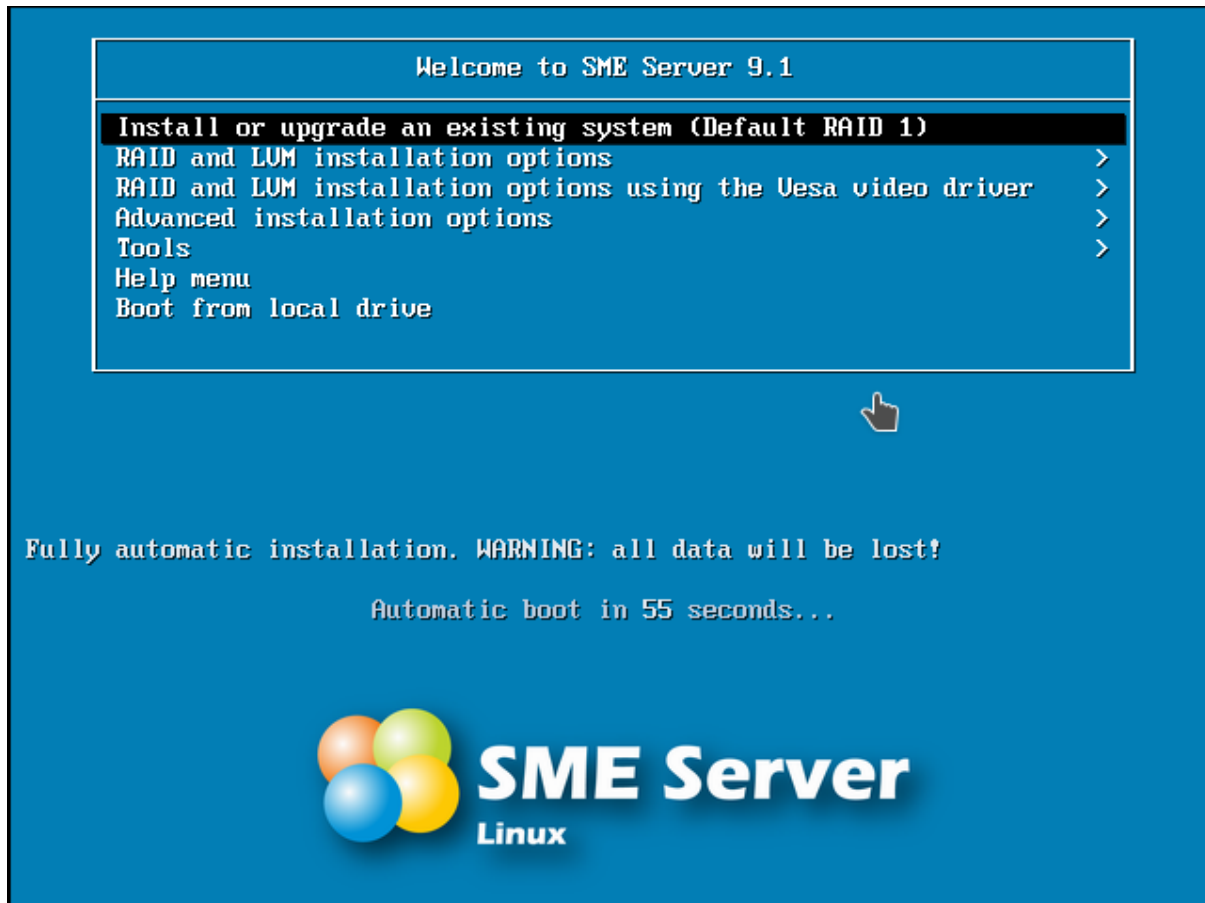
Welcome to SME Server 9.1

Install or upgrade an existing system (Default RAID 1)
RAID and LVM installation options >
RAID and LVM installation options using the Vesa video driver >
Advanced installation options >
Tools >
Help menu
Boot from local drive

Fully automatic installation. WARNING: all data will be lost!

Automatic boot in 55 seconds...

SME Server
Linux